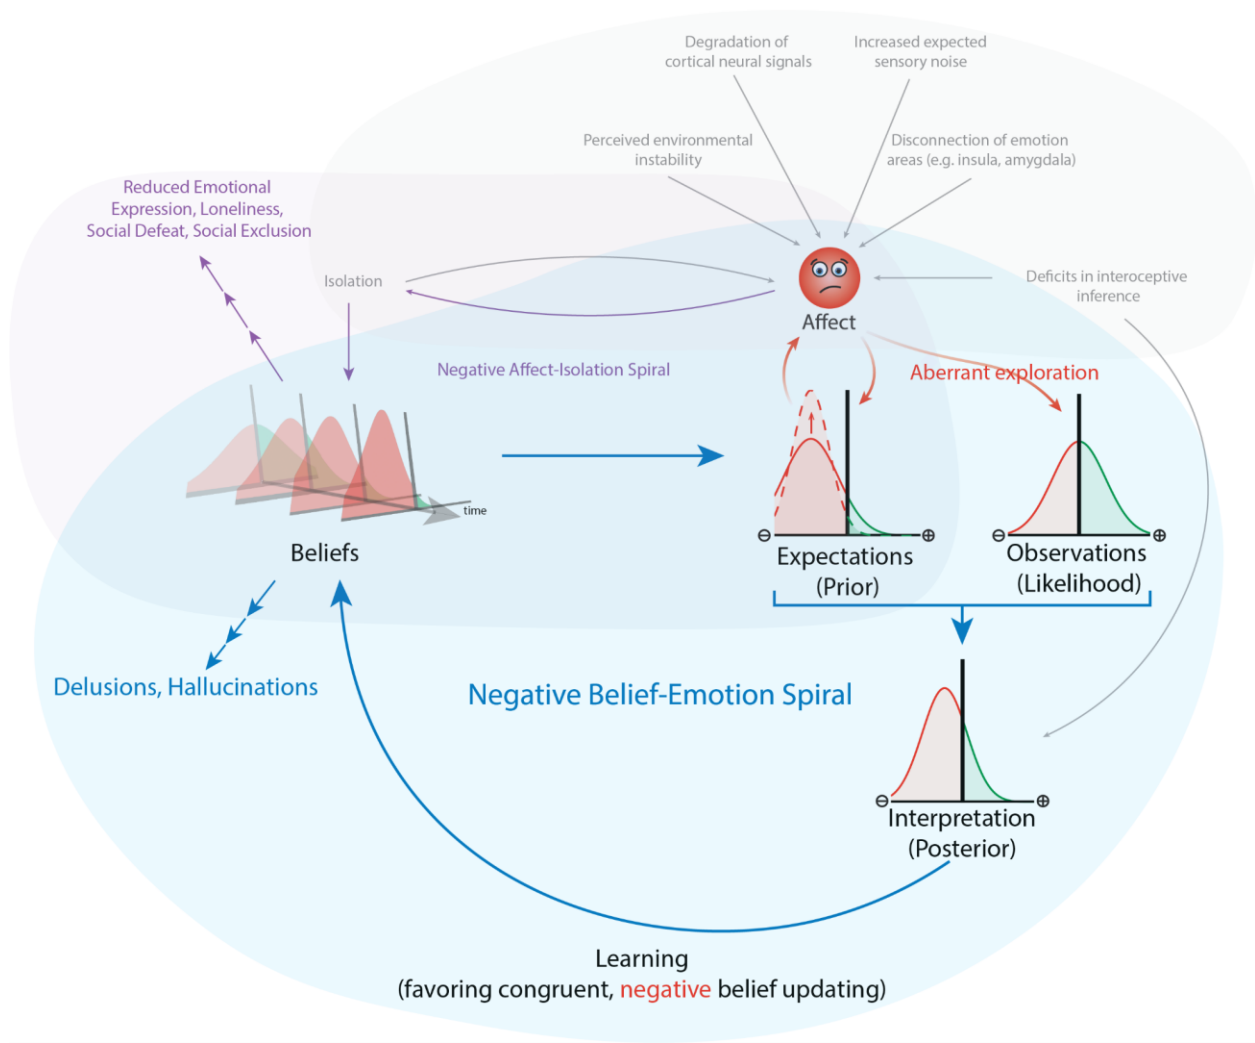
Degradation of cortical neural signals

Increased expected sensory noise

Perceived environmental instability

Disconnection of emotion areas (e.g. insula, amygdala)

Reduced Emotional Expression, Loneliness, Social Defeat, Social Exclusion

Isolation

Affect

Deficits in interoceptive inference

Negative Affect-Isolation Spiral

Aberrant exploration

time

Beliefs

⊖ ⊕

Expectations (Prior)

⊖ ⊕

Observations (Likelihood)

Delusions, Hallucinations

Negative Belief-Emotion Spiral

⊖ ⊕

Interpretation (Posterior)

Learning (favoring congruent, negative belief updating)